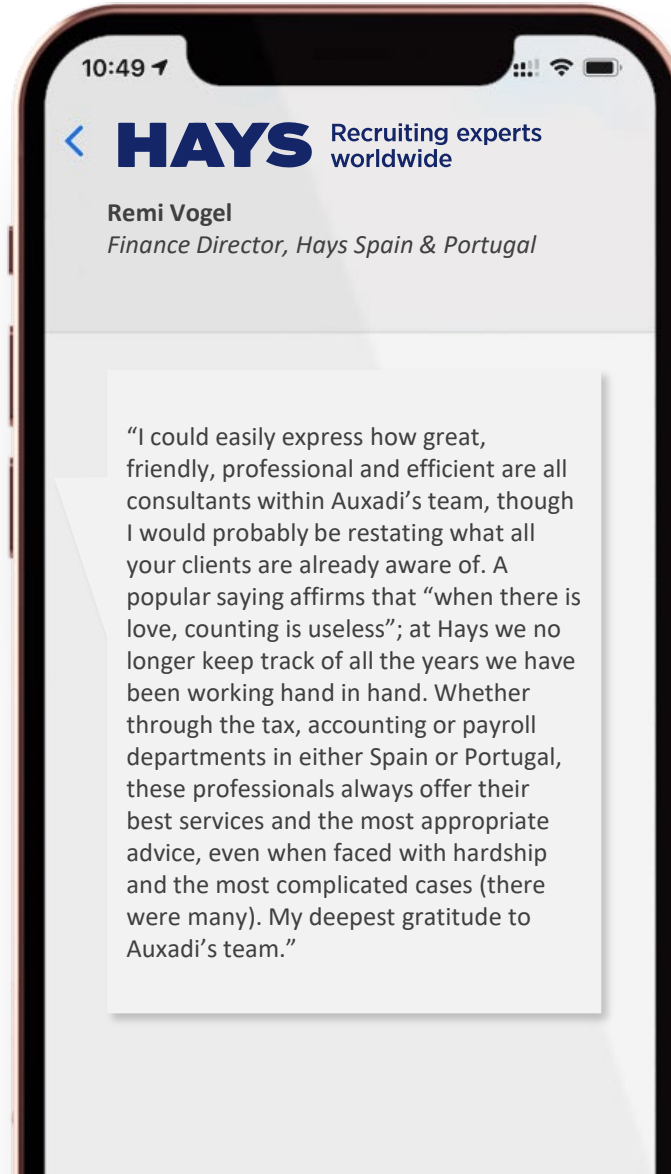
10:49

HAYS Recruiting experts worldwide

Remi Vogel
Finance Director, Hays Spain & Portugal

“I could easily express how great, friendly, professional and efficient are all consultants within Auxadi’s team, though I would probably be restating what all your clients are already aware of. A popular saying affirms that “when there is love, counting is useless”; at Hays we no longer keep track of all the years we have been working hand in hand. Whether through the tax, accounting or payroll departments in either Spain or Portugal, these professionals always offer their best services and the most appropriate advice, even when faced with hardship and the most complicated cases (there were many). My deepest gratitude to Auxadi’s team.”